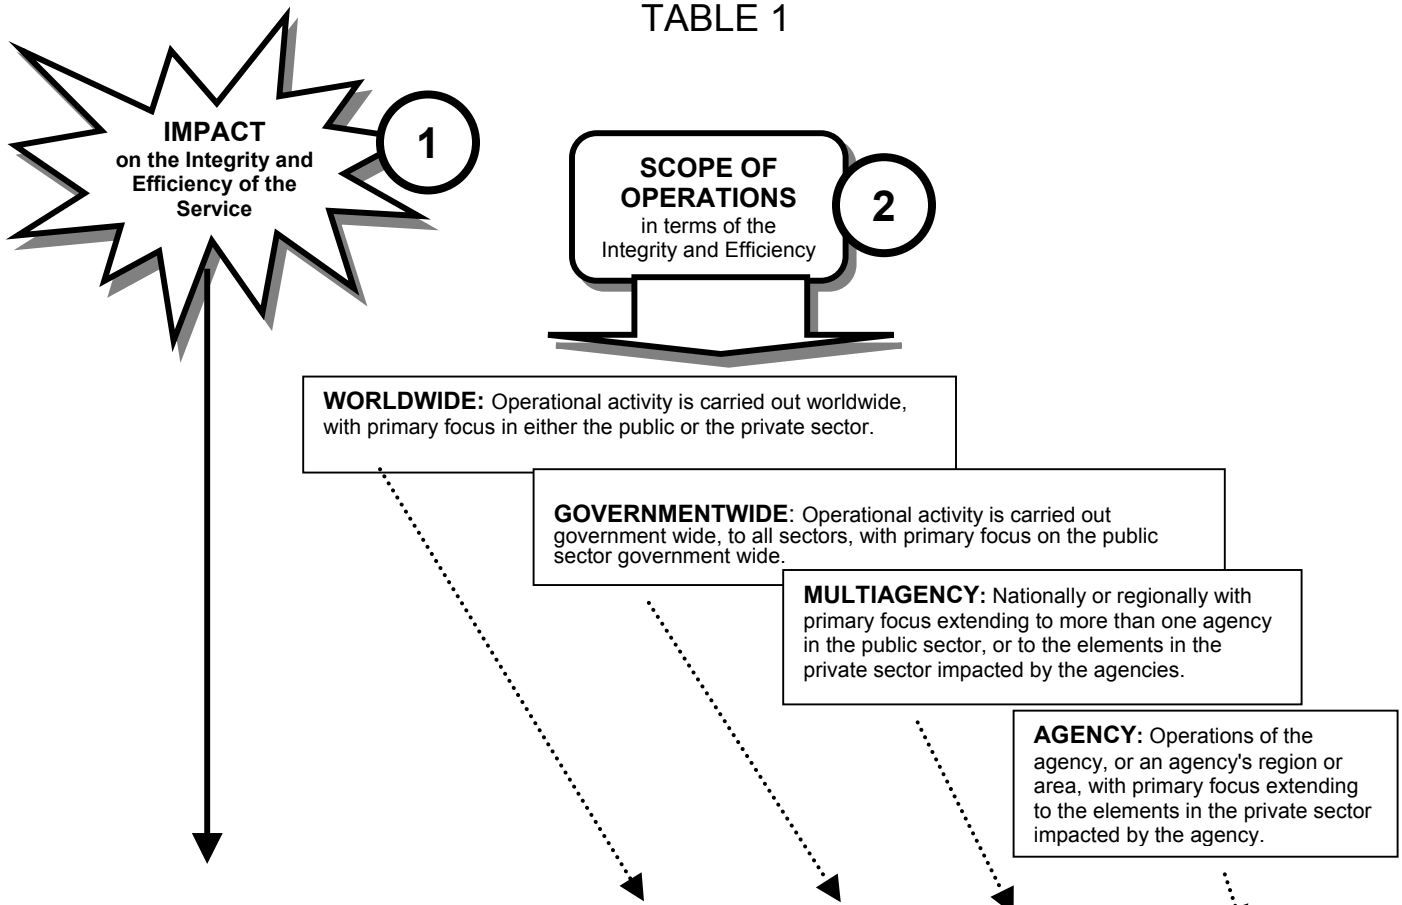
TABLE 1

IMPACT
on the Integrity and Efficiency of the Service

1

SCOPE OF OPERATIONS
in terms of the Integrity and Efficiency

2

**WORLDWIDE:** Operational activity is carried out worldwide, with primary focus in either the public or the private sector.

**GOVERNMENTWIDE**: Operational activity is carried out government wide, to all sectors, with primary focus on the public sector government wide.

**MULTIAGENCY:** Nationally or regionally with primary focus extending to more than one agency in the public sector, or to the elements in the private sector impacted by the agencies.

**AGENCY:** Operations of the agency, or an agency's region or area, with primary focus extending to the elements in the private sector impacted by the agency.